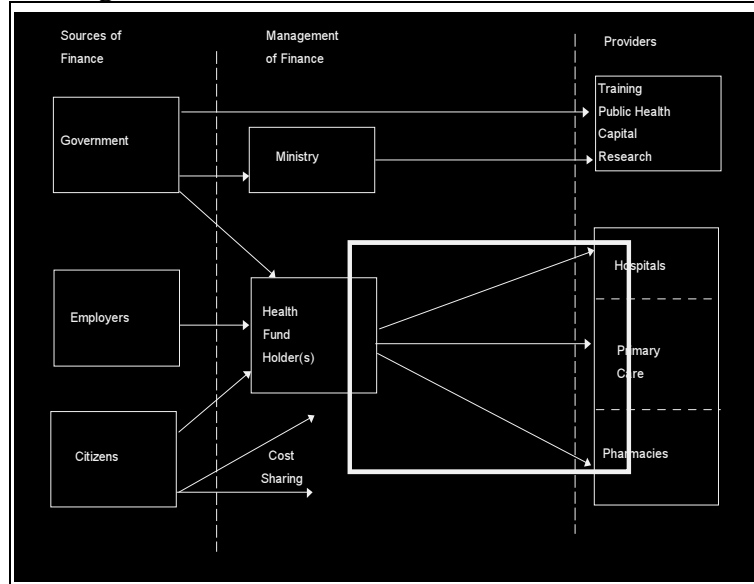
Sources of Finance

Management of Finance

Providers

Government

Ministry

Training
Public Health
Capital
Research

Employers

Health Fund Holder(s)

Hospitals

Primary Care

Citizens

Cost Sharing

Pharmacies